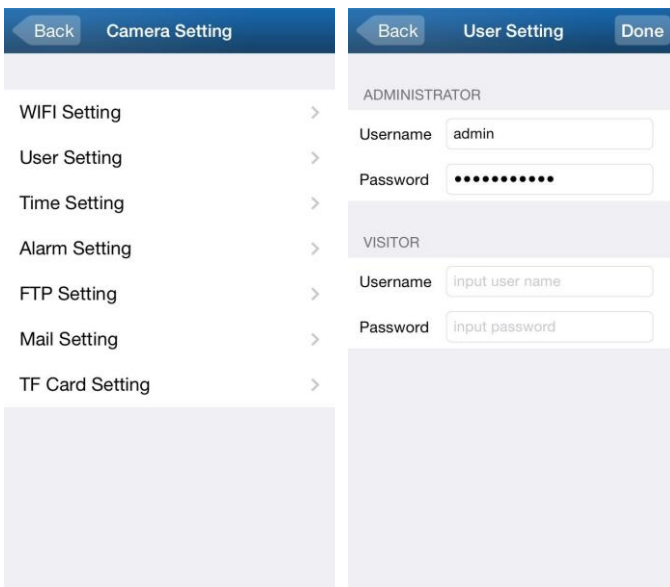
Back Camera Setting

WIFI Setting
User Setting
Time Setting
Alarm Setting
FTP Setting
Mail Setting
TF Card Setting

Back User Setting Done

ADMINISTRATOR
Username admin
Password ••••••••••••

VISITOR
Username input user name
Password input password